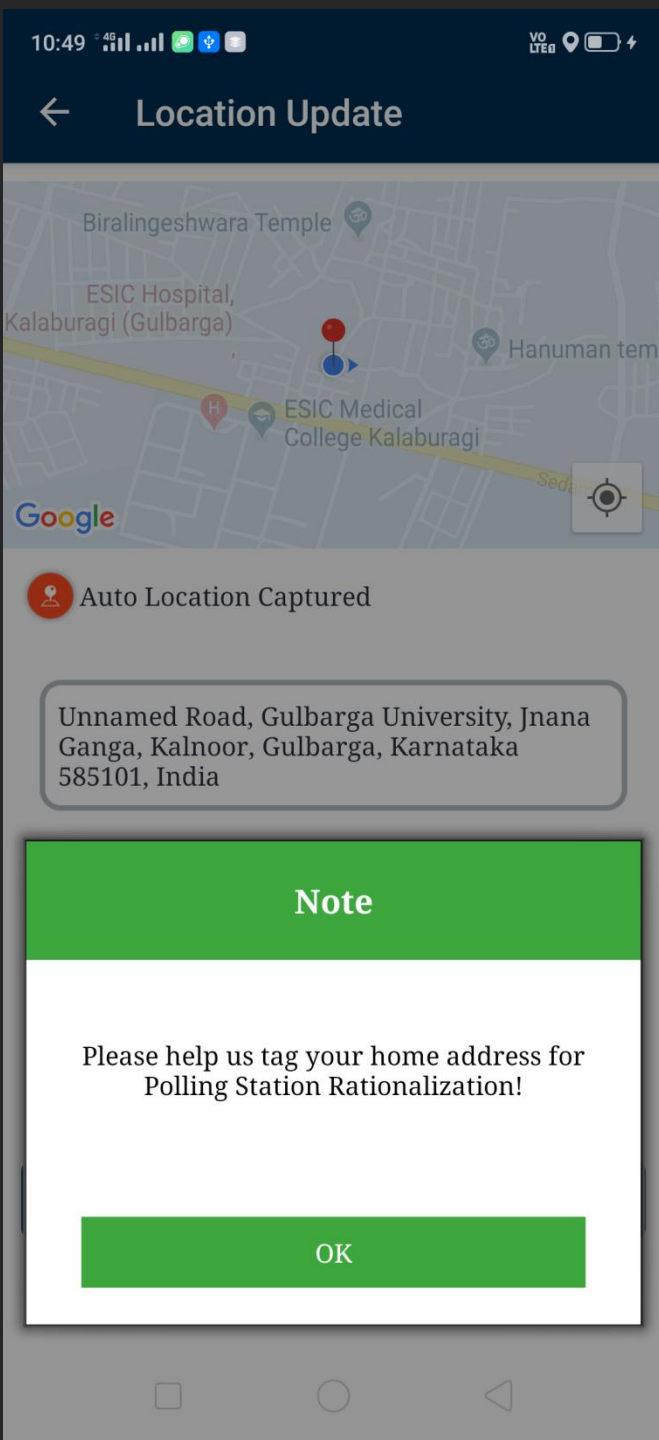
10:49 4G VoLTE

Location Update

Biralingeshwara Temple
ESIC Hospital, Kalaburagi (Gulbarga)
Hanuman tem
ESIC Medical College Kalaburagi
Sed
Google

Auto Location Captured

Unnamed Road, Gulbarga University, Jnana Ganga, Kalnoor, Gulbarga, Karnataka 585101, India

Note

Please help us tag your home address for Polling Station Rationalization!

OK